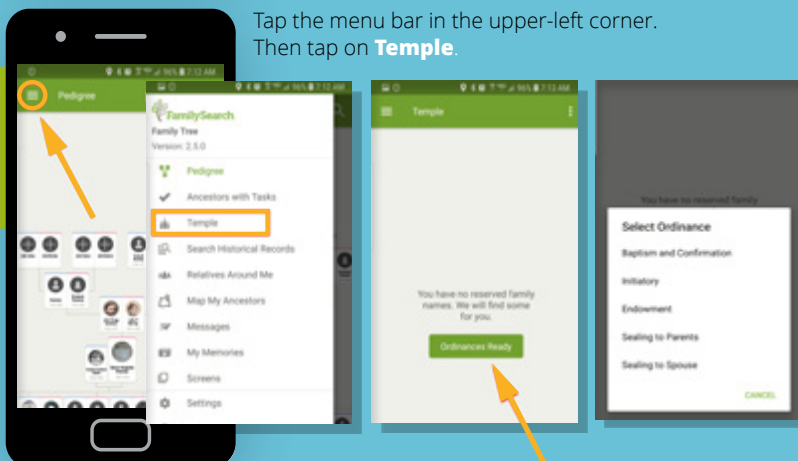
Tap the menu bar in the upper-left corner. Then tap on **Temple**.

96% 7:12 AM

Pedigree

FamilySearch

Family Tree

Version: 2.5.0

Pedigree

Ancestors with Tasks

Temple

Search Historical Records

Relatives Around Me

Map My Ancestors

Messages

My Memories

Screens

Settings

96% 7:12 AM

Temple

You have no reserved family names. We will find some for you.

Ordinances Ready

You have no reserved family

Select Ordinance

Baptism and Confirmation

Initiatory

Endowment

Sealing to Parents

Sealing to Spouse

CANCEL